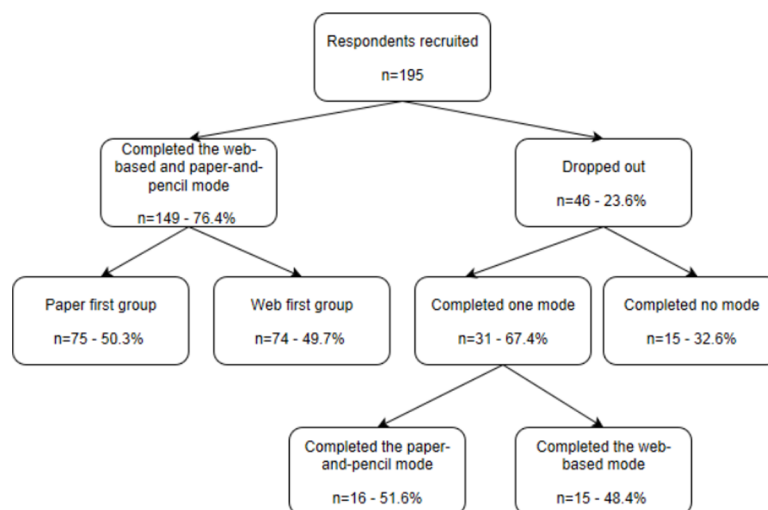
Respondents recruited

n=195

Completed the web-based and paper-and-pencil mode

n=149 - 76.4%

Dropped out

n=46 - 23.6%

Paper first group

n=75 - 50.3%

Web first group

n=74 - 49.7%

Completed one mode

n=31 - 67.4%

Completed no mode

n=15 - 32.6%

Completed the paper-and-pencil mode

n=16 - 51.6%

Completed the web-based mode

n=15 - 48.4%